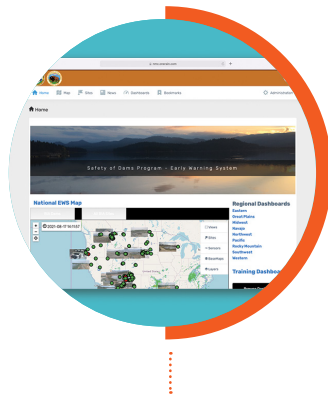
Home Map Sites News Dashboards Bookmarks Administration

Home

Safety of Dams Program - Early Warning System

National EWS Map

2021-08-17 14:17:07

Views
Sites
Sensors
Basemaps
Layers

Regional Dashboards
Eastern
Great Plains
Midwest
Navajo
Northwest
Pacific
Rocky Mountain
Southwest
Western

Training Dashboard